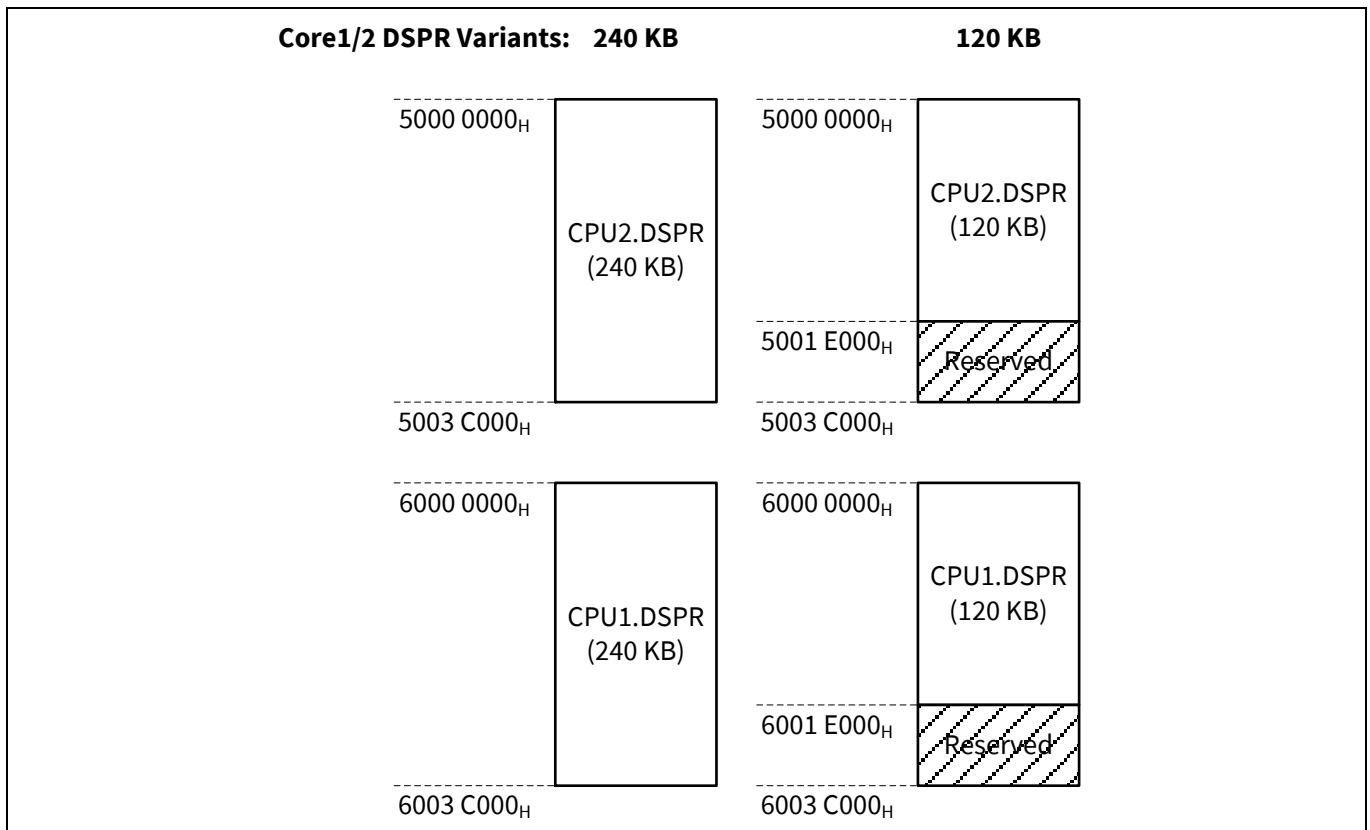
Core1/2 DSPR Variants: 240 KB

120 KB

$5000\ 0000_H$

CPU2.DSPR (240 KB)

$5003\ C000_H$

$5000\ 0000_H$

CPU2.DSPR (120 KB)

$5001\ E000_H$

Reserved

$5003\ C000_H$

$6000\ 0000_H$

CPU1.DSPR (240 KB)

$6003\ C000_H$

$6000\ 0000_H$

CPU1.DSPR (120 KB)

$6001\ E000_H$

Reserved

$6003\ C000_H$